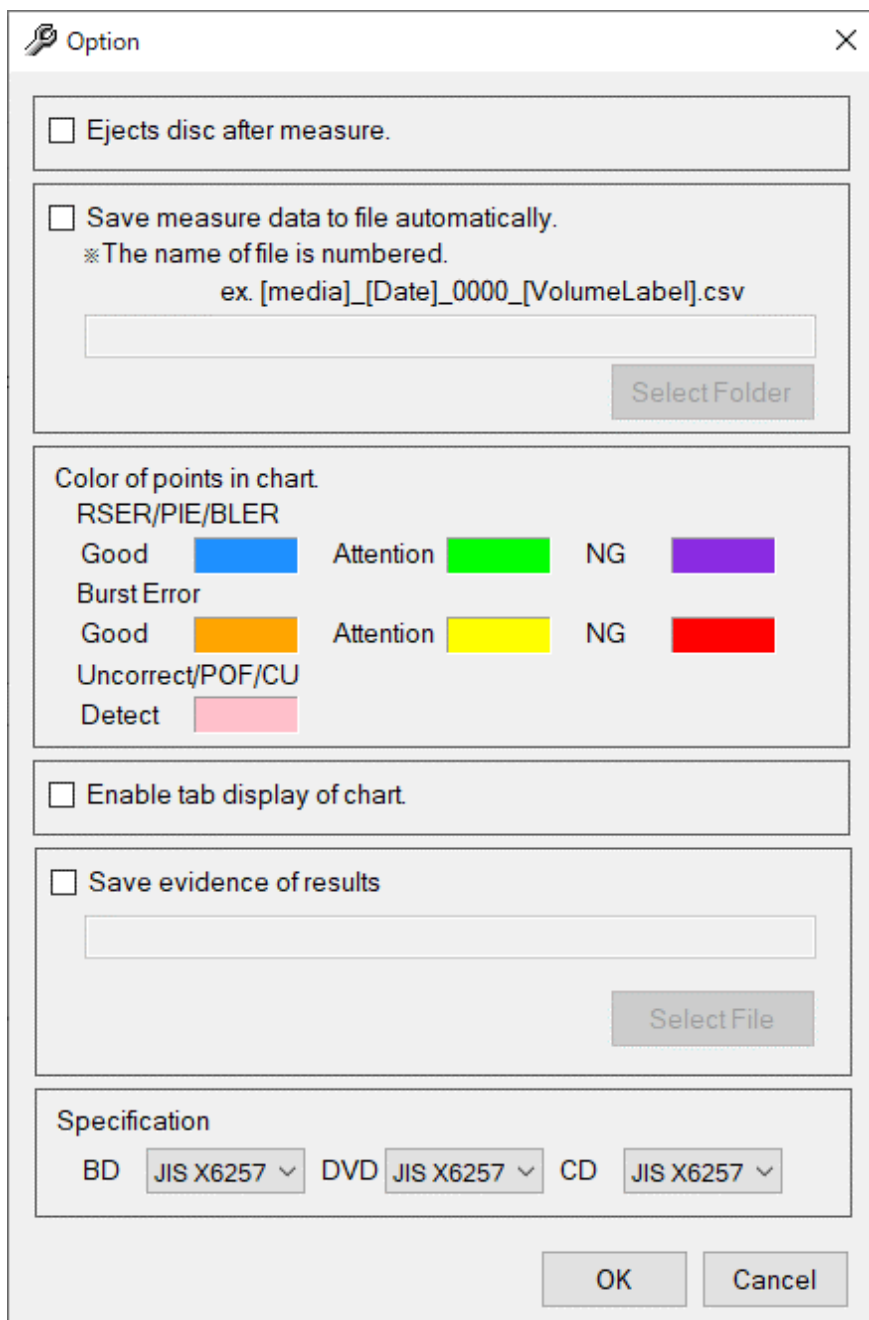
Option

Ejects disc after measure.

Save measure data to file automatically.
※The name of file is numbered.
ex. [media]_[Date]_0000_[VolumeLabel].csv

Select Folder

Color of points in chart.
RSER/PIE/BLER
Good Attention NG
Burst Error
Good Attention NG
Uncorrect/POF/CU
Detect

Enable tab display of chart.

Save evidence of results

Select File

Specification
BD JIS X6257 DVD JIS X6257 CD JIS X6257

OK Cancel